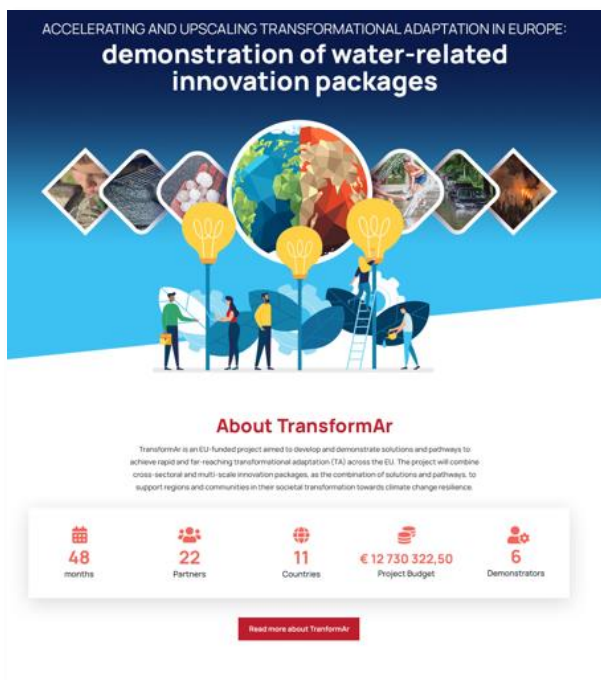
ACCELERATING AND UPSCALING TRANSFORMATIONAL ADAPTATION IN EUROPE:
demonstration of water-related innovation packages

About TransformAr

TransformAr is an EU-funded project aimed to develop and demonstrate solutions and pathways to achieve rapid and far-reaching transformational adaptation (TA) across the EU. The project will combine cross-sectoral and multi-scale innovation packages, as the combination of solutions and pathways, to support regions and communities in their societal transformation towards climate change resilience.

48
months

22
Partners

11
Countries

€ 12 730 322,50
Project Budget

6
Demonstrators

Read more about TransformAr